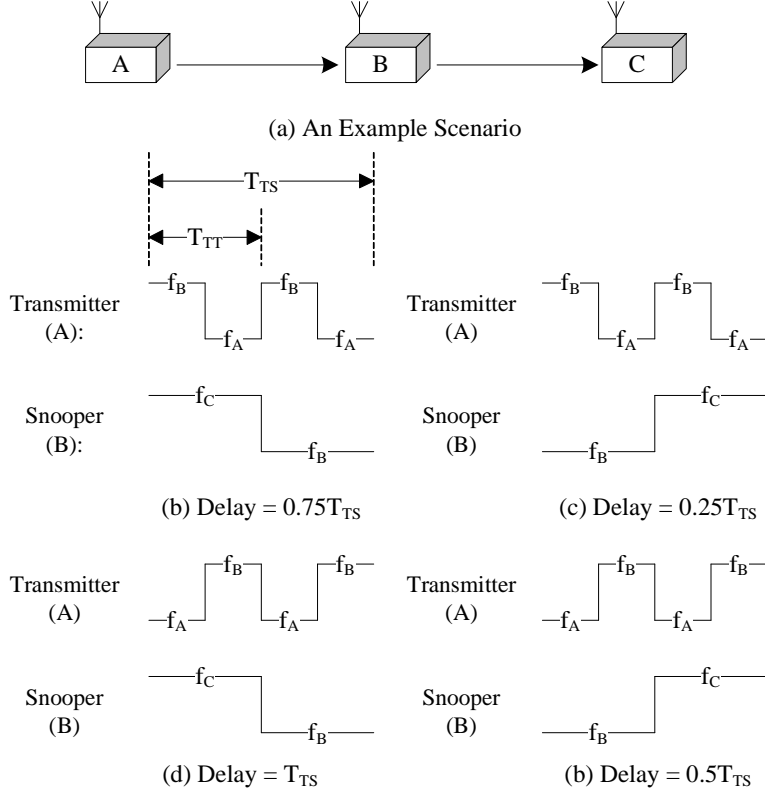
A
B
C

(a) An Example Scenario

$T_{TS}$
$T_{TT}$

Transmitter (A):
$f_B$ $f_A$ $f_B$ $f_A$

Snooper (B):
$f_C$ $f_B$

(b) Delay = $0.75T_{TS}$

Transmitter (A)
$f_B$ $f_A$ $f_B$ $f_A$

Snooper (B)
$f_B$ $f_C$

(c) Delay = $0.25T_{TS}$

Transmitter (A)
$f_A$ $f_B$ $f_A$ $f_B$

Snooper (B)
$f_C$ $f_B$

(d) Delay = $T_{TS}$

Transmitter (A)
$f_A$ $f_B$ $f_A$ $f_B$

Snooper (B)
$f_B$ $f_C$

(b) Delay = $0.5T_{TS}$